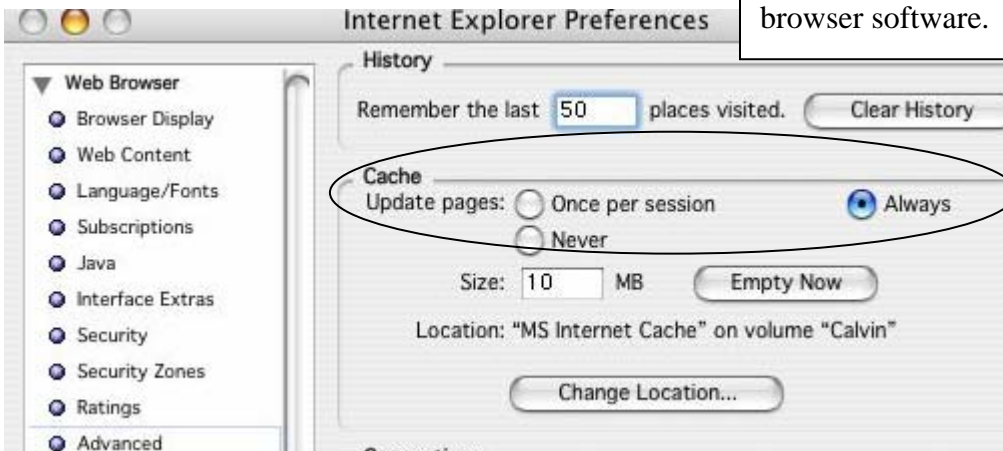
Internet Explorer Preferences

browser software.

Web Browser
Browser Display
Web Content
Language/Fonts
Subscriptions
Java
Interface Extras
Security
Security Zones
Ratings
Advanced

History
Remember the last 50 places visited. Clear History

Cache
Update pages: Once per session Always
Never
Size: 10 MB Empty Now
Location: "MS Internet Cache" on volume "Calvin"
Change Location...